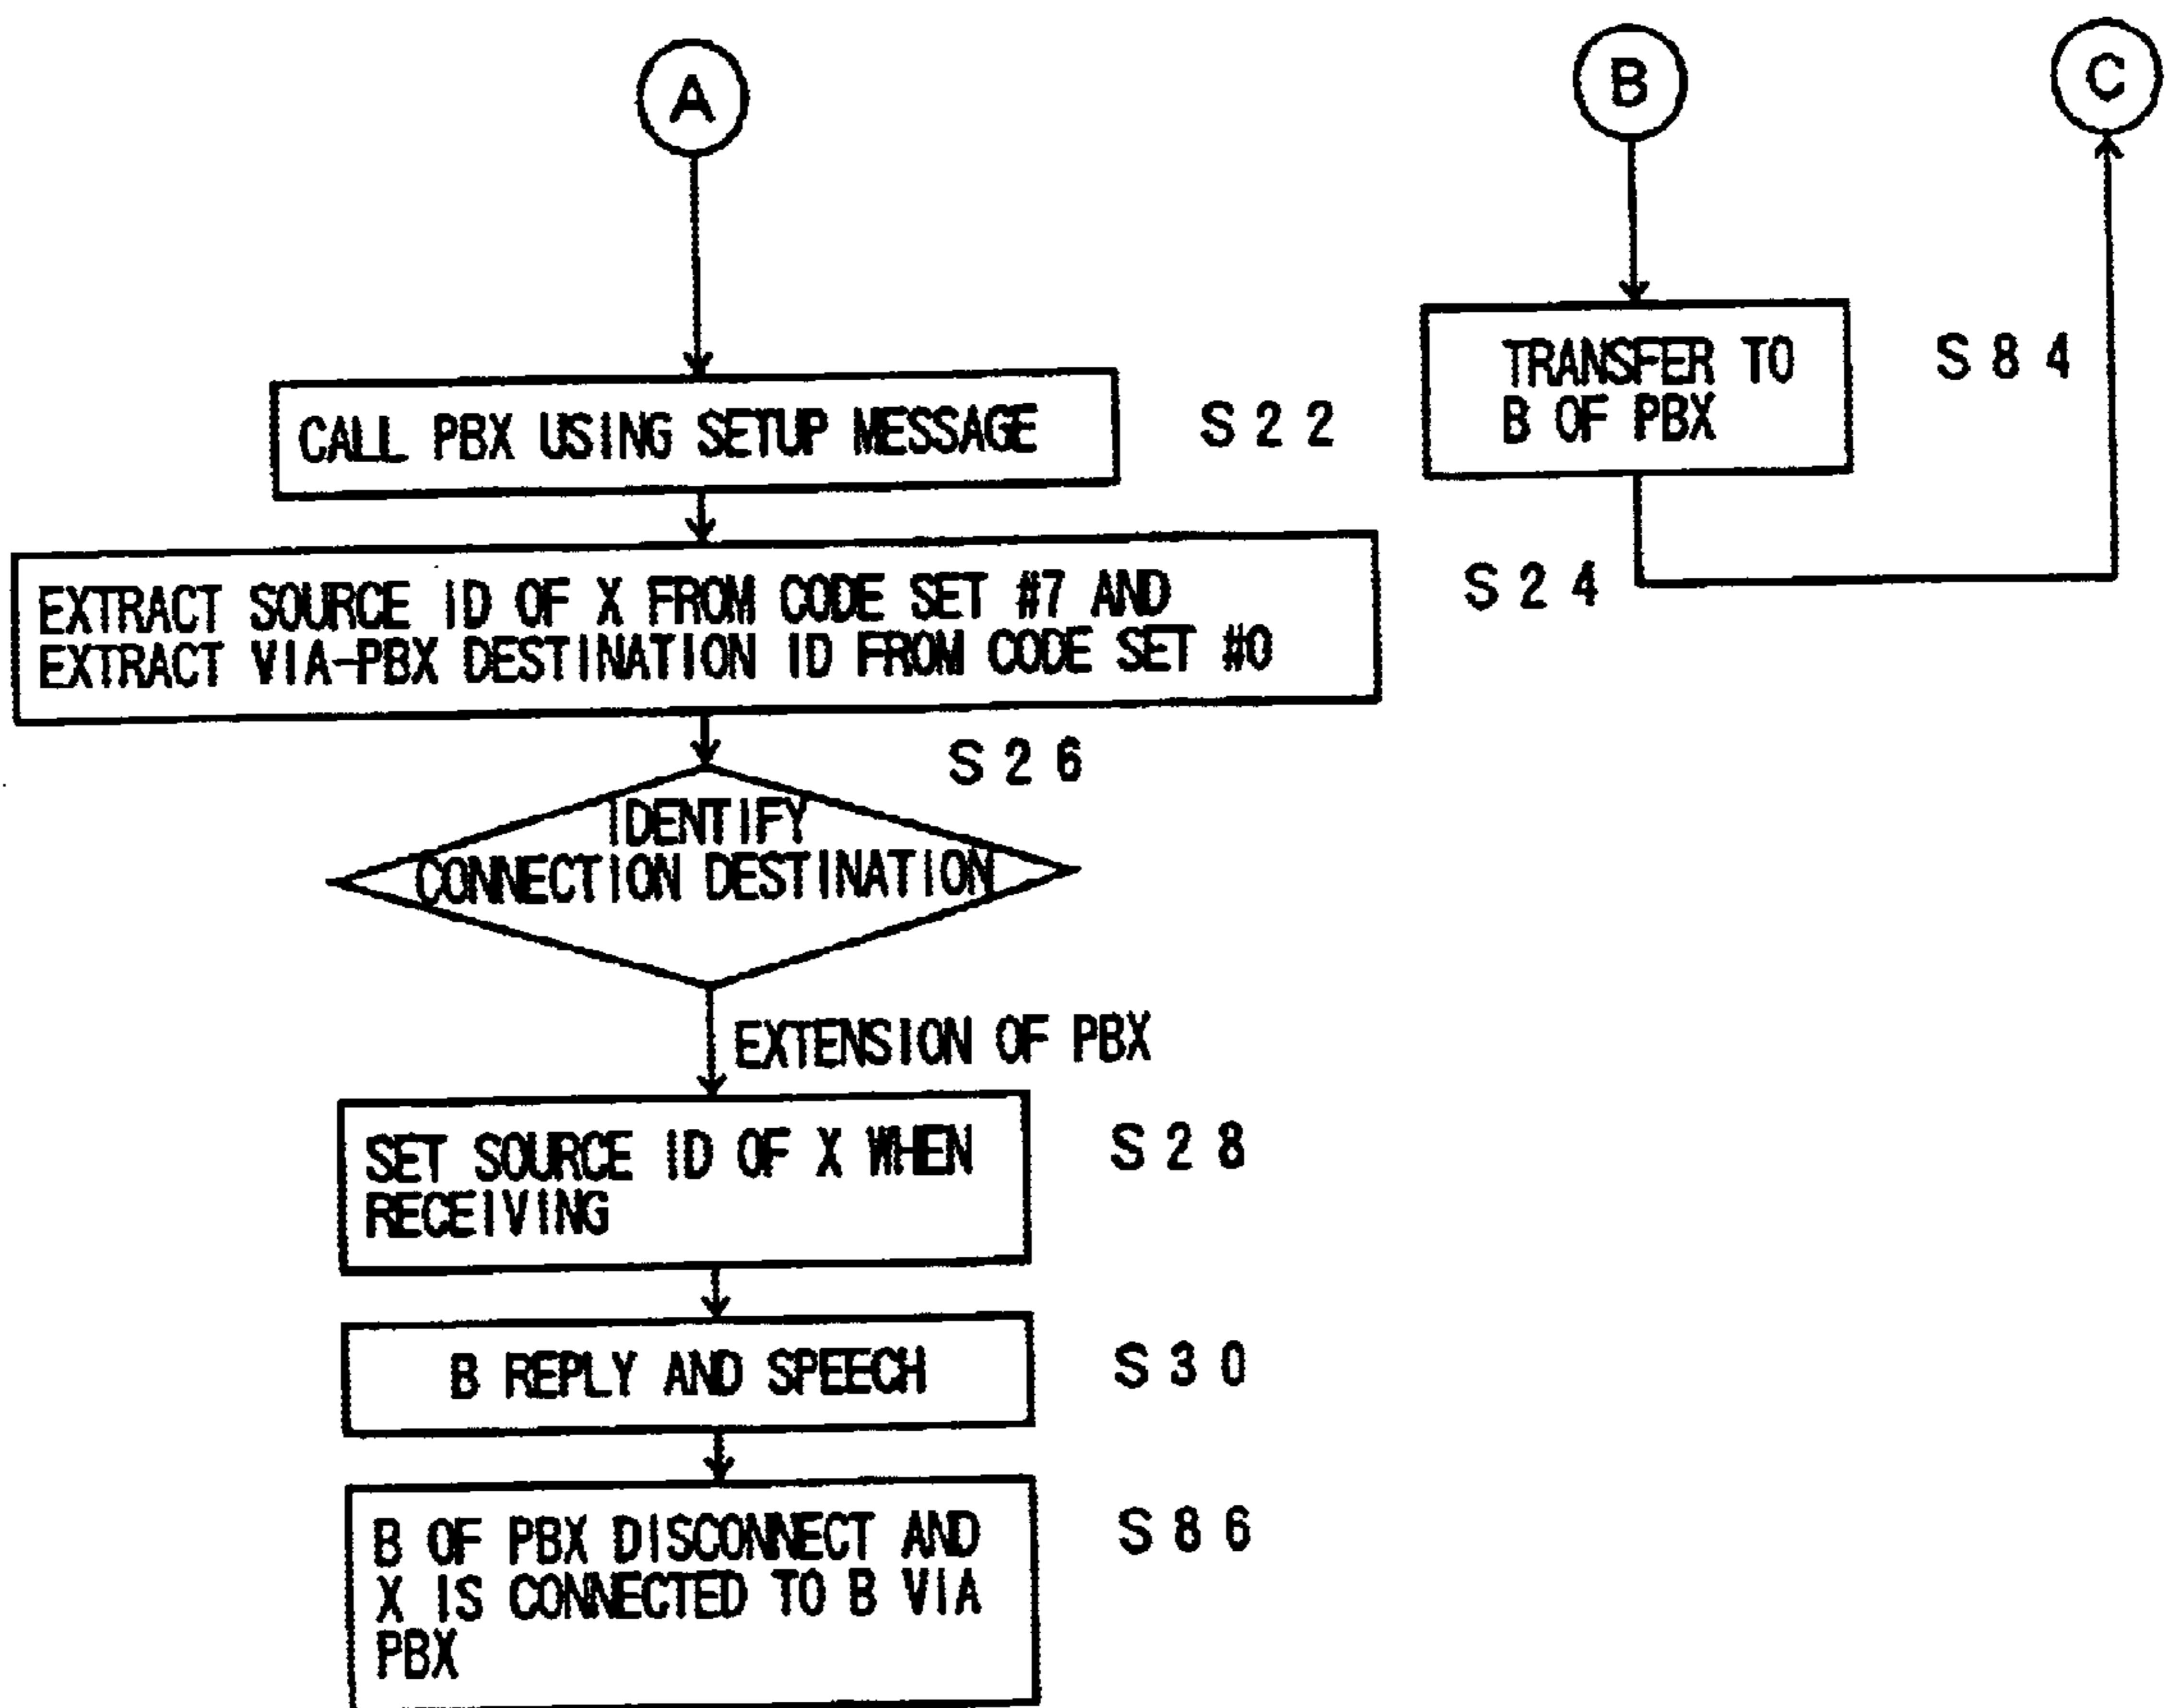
A

B

C

TRANSFER TO B OF PBX

S 8 4

CALL PBX USING SETUP MESSAGE

S 2 2

EXTRACT SOURCE ID OF X FROM CODE SET #7 AND EXTRACT VIA-PBX DESTINATION ID FROM CODE SET #0

S 2 4

S 2 6

IDENTIFY CONNECTION DESTINATION

EXTENSION OF PBX

SET SOURCE ID OF X WHEN RECEIVING

S 2 8

B REPLY AND SPEECH

S 3 0

B OF PBX DISCONNECT AND X IS CONNECTED TO B VIA PBX

S 8 6